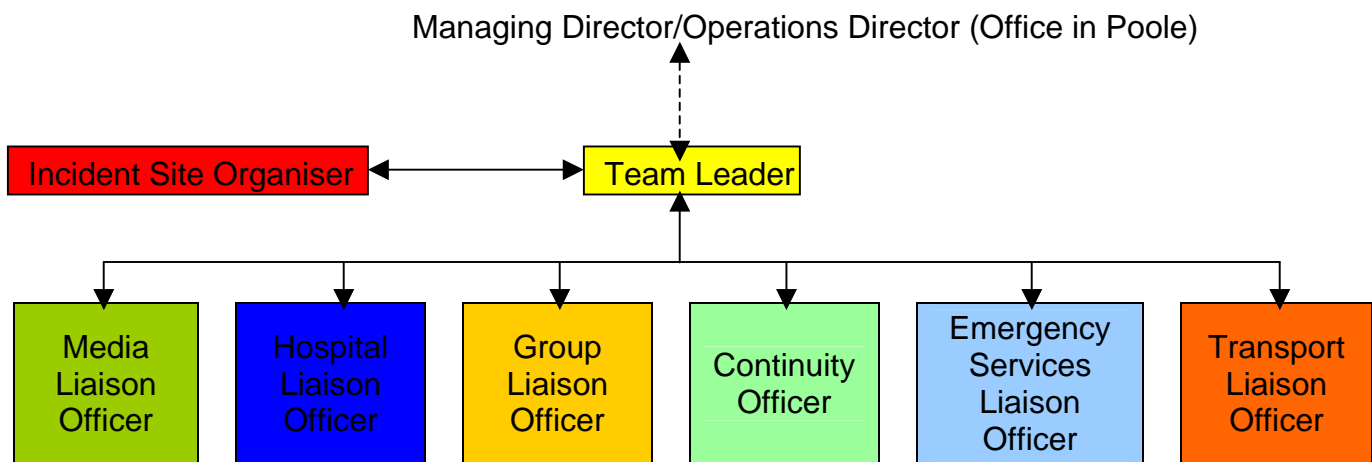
Managing Director/Operations Director (Office in Poole)

Incident Site Organiser

Team Leader

Media Liaison Officer

Hospital Liaison Officer

Group Liaison Officer

Continuity Officer

Emergency Services Liaison Officer

Transport Liaison Officer